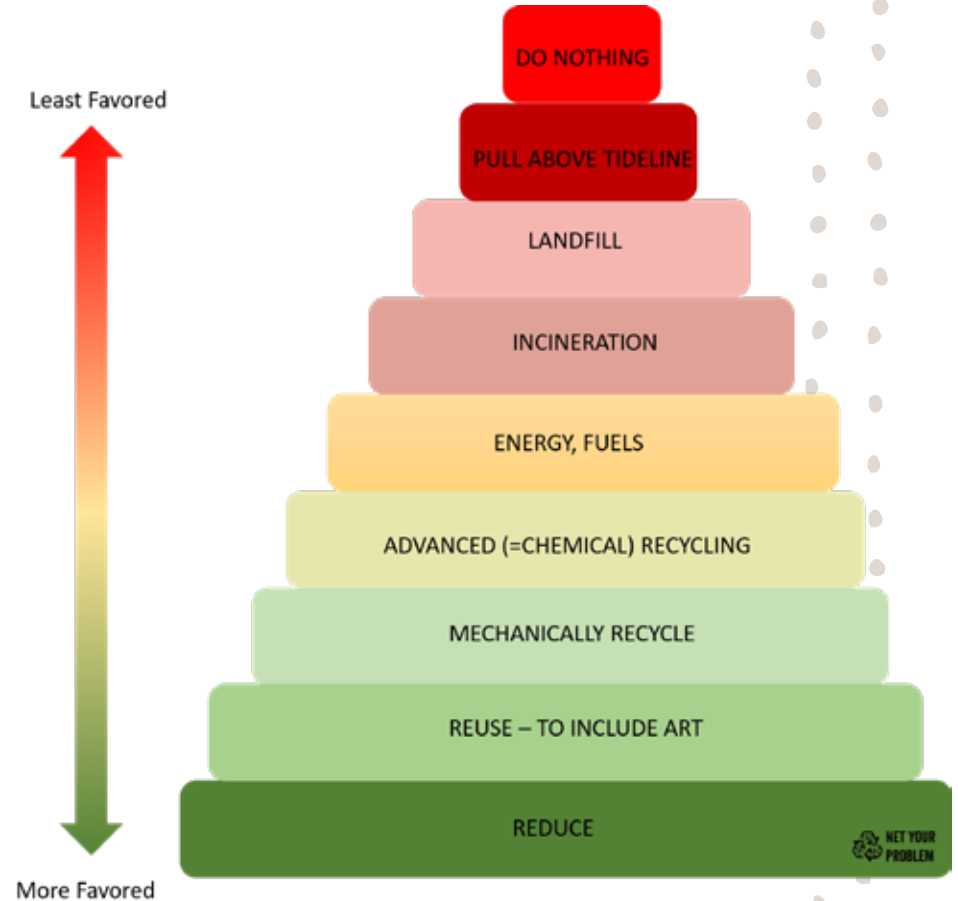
Least Favored

DO NOTHING

PULL ABOVE TIDELINE

LANDFILL

INCINERATION

ENERGY, FUELS

ADVANCED (=CHEMICAL) RECYCLING

MECHANICALLY RECYCLE

REUSE – TO INCLUDE ART

REDUCE

NET YOUR PROBLEM

More Favored